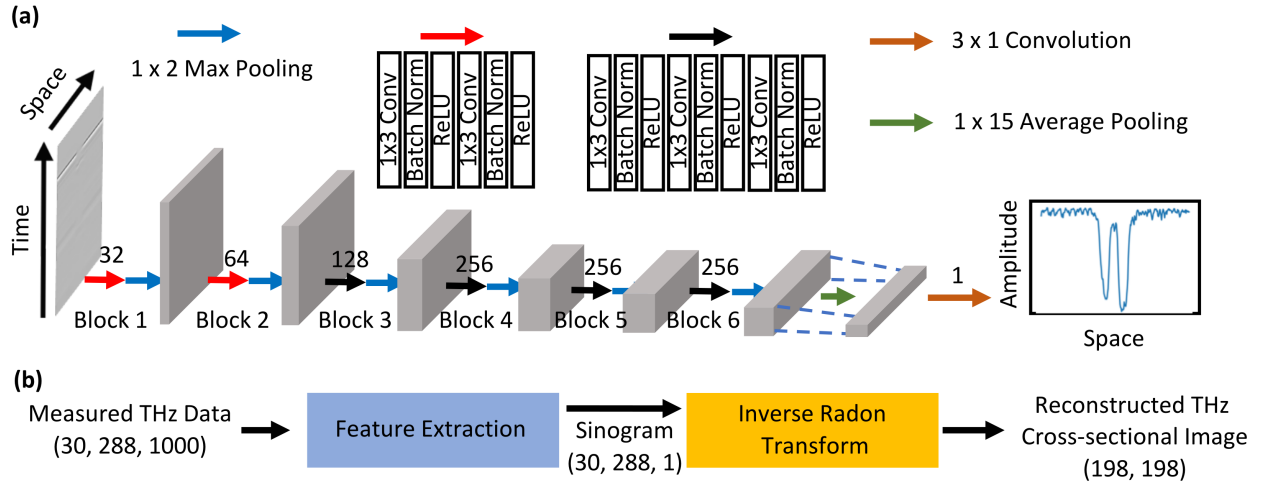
(a)

1 x 2 Max Pooling

1x3 Conv
Batch Norm
ReLU
1x3 Conv
Batch Norm
ReLU

1x3 Conv
Batch Norm
ReLU
1x3 Conv
Batch Norm
ReLU
1x3 Conv
Batch Norm
ReLU

3 x 1 Convolution

1 x 15 Average Pooling

Space

Time

32
Block 1

64
Block 2

128
Block 3

256
Block 4

256
Block 5

256
Block 6

1

Amplitude

Space

(b)

Measured THz Data
(30, 288, 1000)

Feature Extraction

Sinogram
(30, 288, 1)

Inverse Radon Transform

Reconstructed THz Cross-sectional Image
(198, 198)